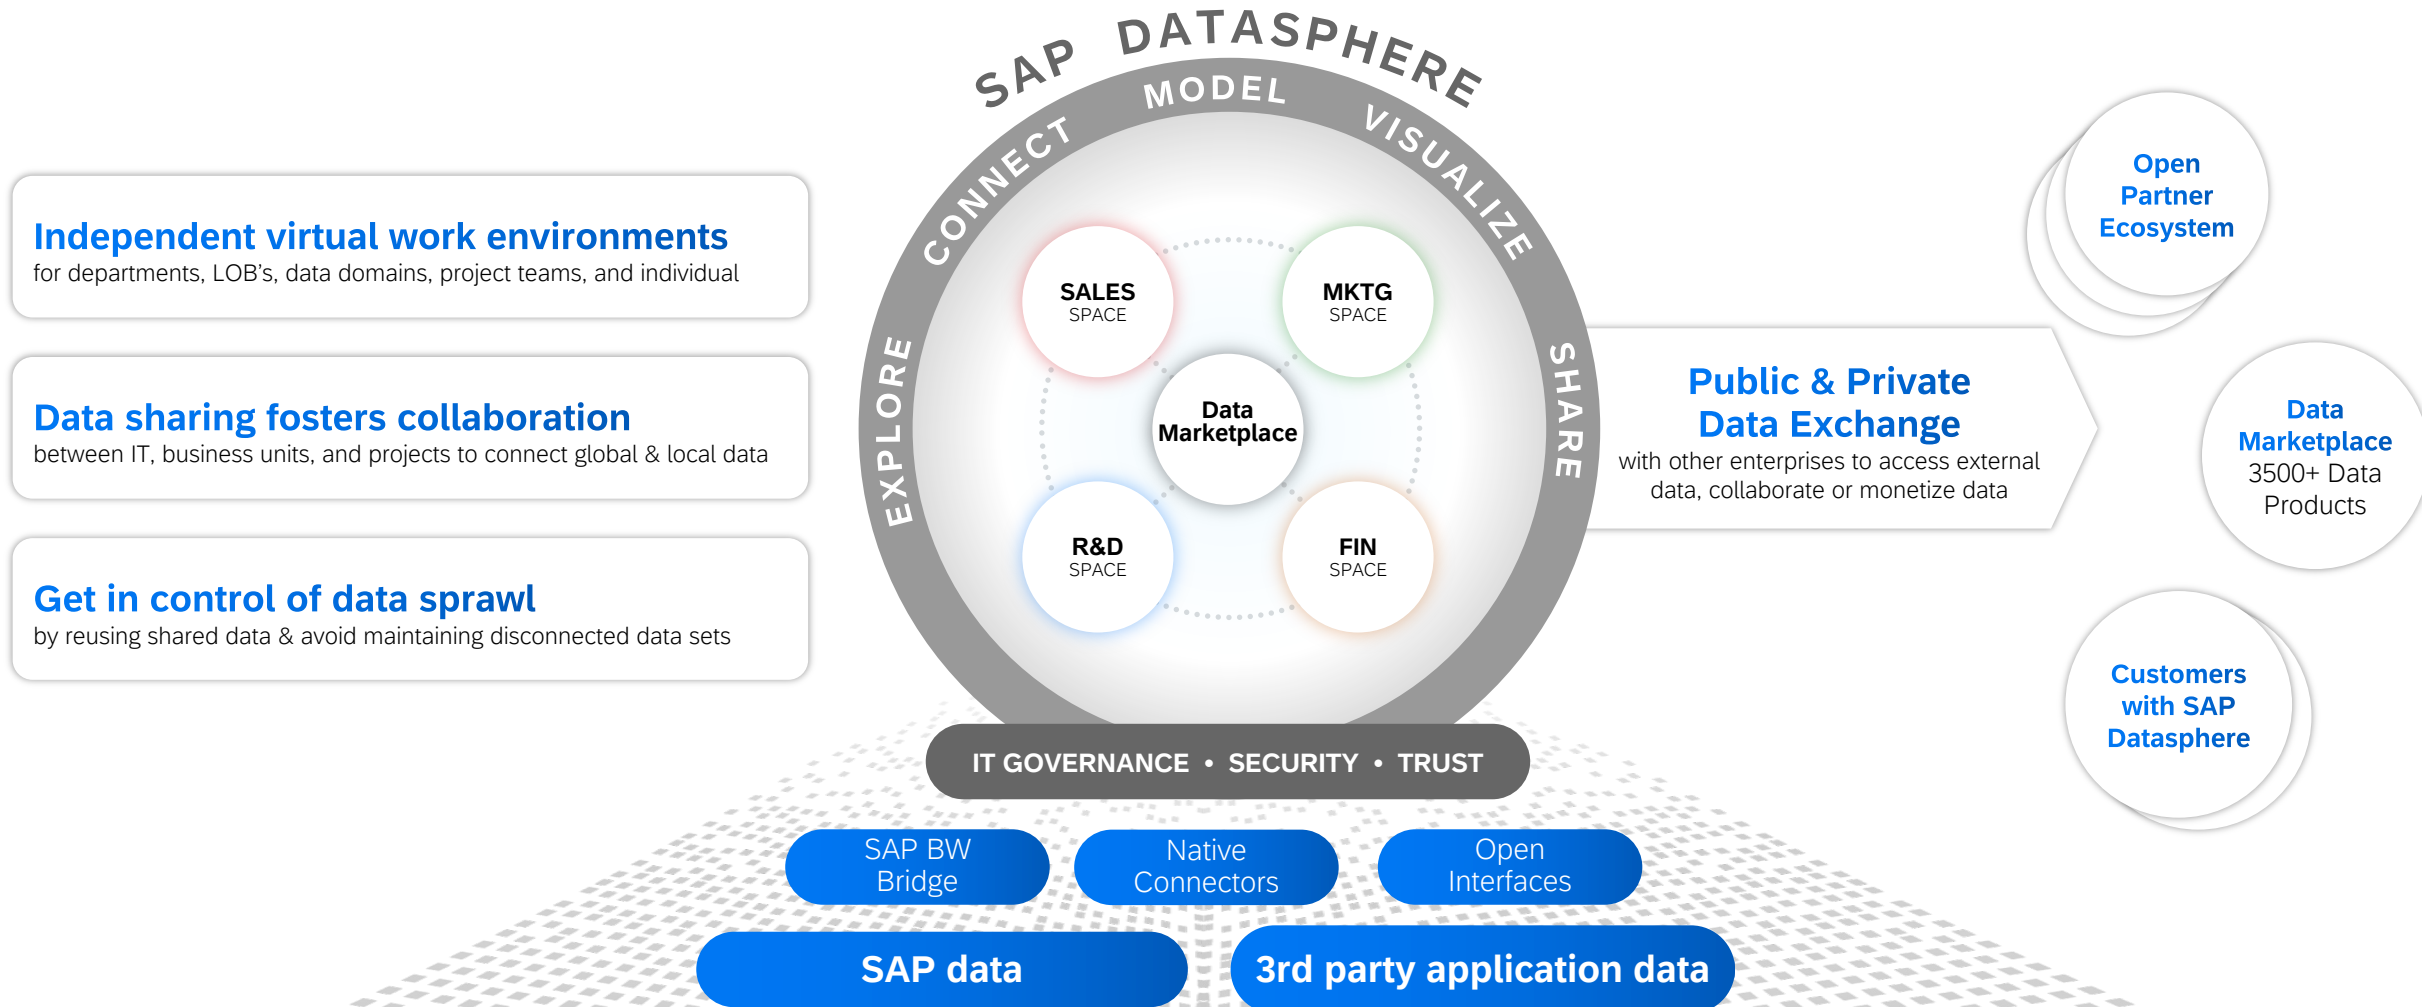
Independent virtual work environments
for departments, LOB's, data domains, project teams, and individual

Data sharing fosters collaboration
between IT, business units, and projects to connect global & local data

Get in control of data sprawl
by reusing shared data & avoid maintaining disconnected data sets

SAP DATASPHERE

MODEL

CONNECT

VISUALIZE

EXPLORE

SHARE

SALES
SPACE

MKTG
SPACE

Data
Marketplace

R&D
SPACE

FIN
SPACE

IT GOVERNANCE • SECURITY • TRUST

SAP BW
Bridge

Native
Connectors

Open
Interfaces

SAP data

3rd party application data

Public & Private
Data Exchange
with other enterprises to access external data, collaborate or monetize data

Open
Partner
Ecosystem

Data
Marketplace
3500+ Data
Products

Customers
with SAP
Datasphere